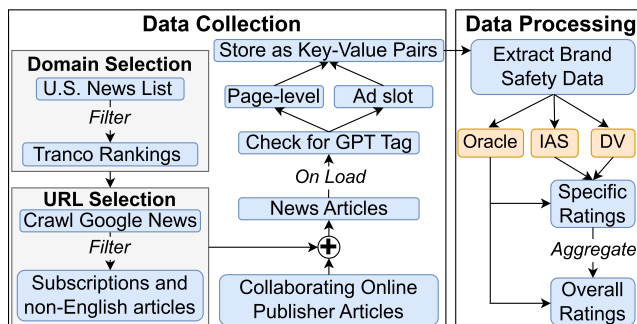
Data Collection

Domain Selection

U.S. News List

Filter

Tranco Rankings

URL Selection

Crawl Google News

Filter

Subscriptions and non-English articles

Store as Key-Value Pairs

Page-level

Ad slot

Check for GPT Tag

On Load

News Articles

Collaborating Online Publisher Articles

Data Processing

Extract Brand Safety Data

Oracle

IAS

DV

Specific Ratings

Aggregate

Overall Ratings